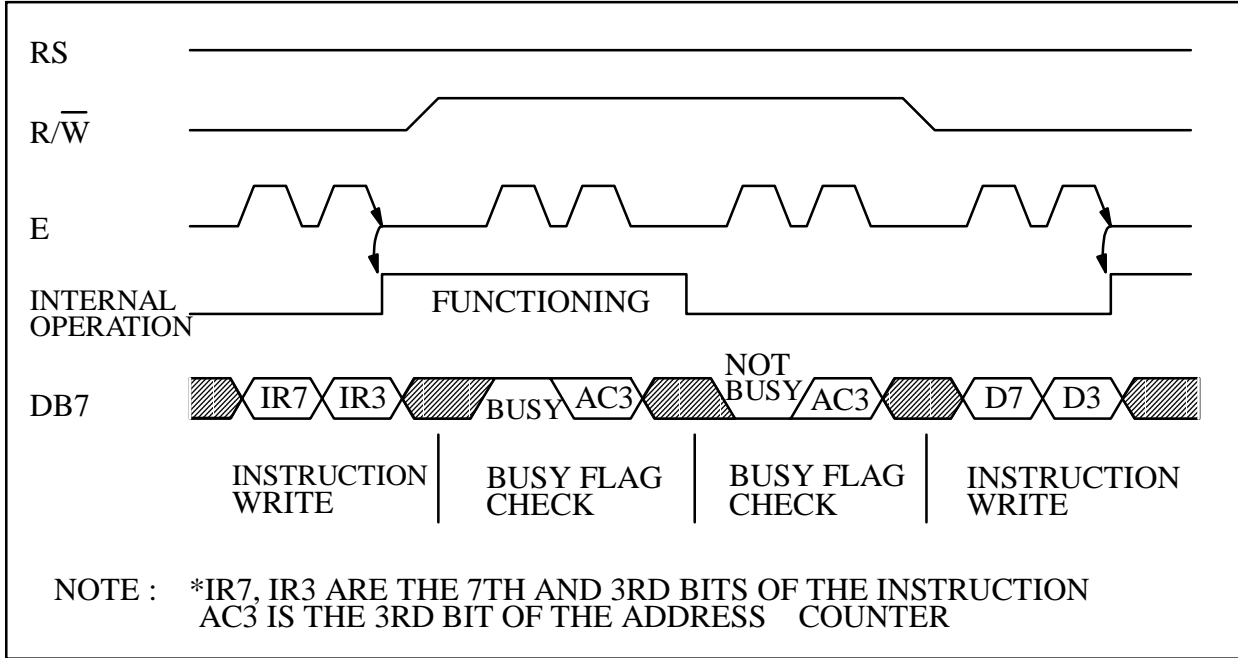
RS

R/$\overline{W}$

E

INTERNAL OPERATION

FUNCTIONING

DB7

IR7 IR3 BUSY AC3 NOT BUSY AC3 D7 D3

INSTRUCTION WRITE

BUSY FLAG CHECK

BUSY FLAG CHECK

INSTRUCTION WRITE

NOTE : *IR7, IR3 ARE THE 7TH AND 3RD BITS OF THE INSTRUCTION
AC3 IS THE 3RD BIT OF THE ADDRESS COUNTER